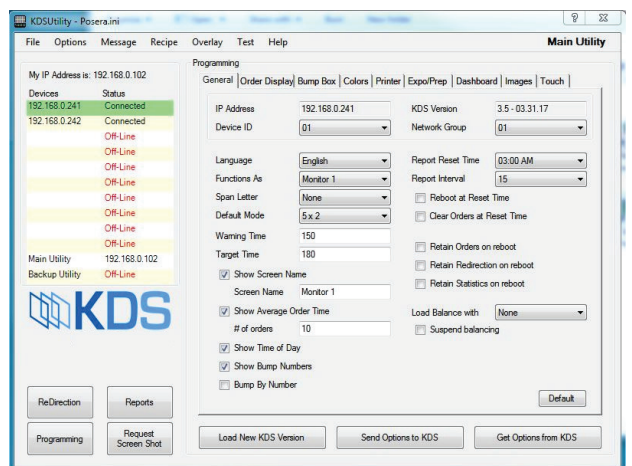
KDSUtility - Posera.ini

File Options Message Recipe Overlay Test Help

Main Utility

My IP Address is: 192.168.0.102

| Devices | Status |
|---|---|
| 192.168.0.241 | Connected |
| 192.168.0.242 | Connected |
| | Off-Line |
| | Off-Line |
| | Off-Line |
| | Off-Line |
| | Off-Line |
| | Off-Line |
| | Off-Line |
| | Off-Line |
| Main Utility | 192.168.0.102 |
| Backup Utility | Off-Line |

KDS

ReDirection

Reports

Programming

Request Screen Shot

Programming

General | Order Display | Bump Box | Colors | Printer | Expo/Prep | Dashboard | Images | Touch

IP Address 192.168.0.241

KDS Version 3.5 - 03.31.17

Device ID 01

Network Group 01

Language English

Functions As Monitor 1

Span Letter None

Default Mode 5 x 2

Warning Time 150

Target Time 180

Show Screen Name

Screen Name Monitor 1

Show Average Order Time

# of orders 10

Show Time of Day

Show Bump Numbers

Bump By Number

Report Reset Time 03:00 AM

Report Interval 15

Reboot at Reset Time

Clear Orders at Reset Time

Retain Orders on reboot

Retain Redirection on reboot

Retain Statistics on reboot

Load Balance with None

Suspend balancing

Default

Load New KDS Version

Send Options to KDS

Get Options from KDS